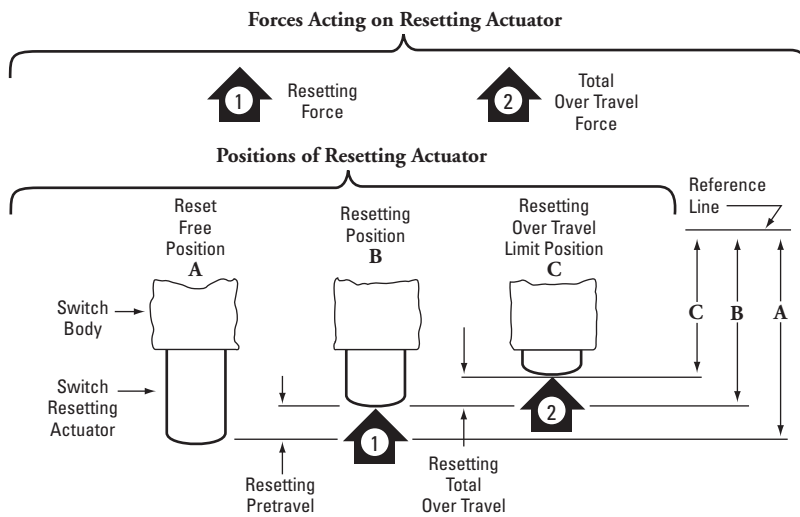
Forces Acting on Resetting Actuator

1 Resetting Force

2 Total Over Travel Force

Positions of Resetting Actuator

Reset Free Position
A

Resetting Position
B

Resetting Over Travel Limit Position
C

Reference Line

Switch Body

Switch Resetting Actuator

C

B

A

2

1

Resetting Pretravel

Resetting Total Over Travel